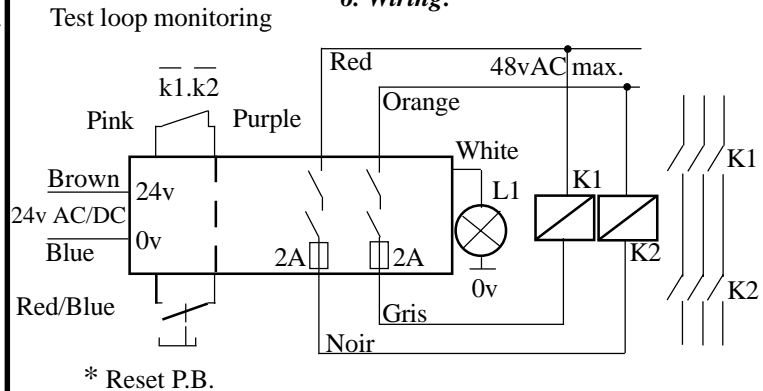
6. Wiring:

Test loop monitoring

$\overline{k1}.\overline{k2}$

Pink

Purple

Red

48vAC max.

Orange

White

L1

K1

K2

K1

K2

Brown

24v

24v AC/DC

Blue

0v

2A

2A

0v

Gris

Noir

Red/Blue

* Reset P.B.